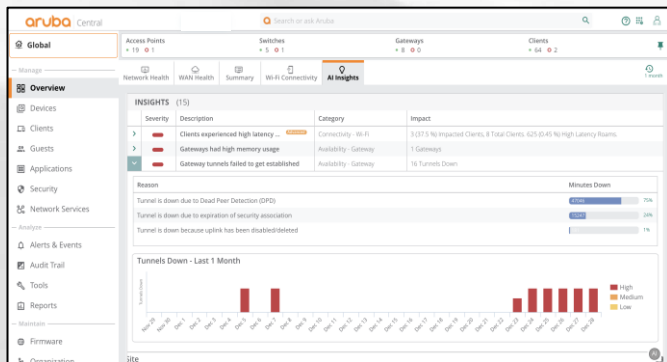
aruba Central

Search or ask Aruba

Global

Access Points
• 19 • 1

Switches
• 5 • 1

Gateways
• 8 • 0

Clients
• 64 • 2

Manage

Overview

Devices

Clients

Guests

Applications

Security

Network Services

Analyze

Alerts & Events

Audit Trail

Tools

Reports

Maintain

Firmware

Organization

Network Health

WAN Health

Summary

Wi-Fi Connectivity

AI Insights

1 month

INSIGHTS (15)

| | Severity | Description | Category | Impact |
|---|---|---|---|---|
| > | | Clients experienced high latency ... | Connectivity - Wi-Fi | 3 (37.5 %) Impacted Clients, 8 Total Clients, 625 (0.45 %) High Latency Roams. |
| > | | Gateways had high memory usage | Availability - Gateway | 1 Gateways |
| v | | Gateway tunnels failed to get established | Availability - Gateway | 16 Tunnels Down |

| Reason | Minutes Down | |
|---|---|---|
| Tunnel is down due to Dead Peer Detection (DPD) | | 75% |
| Tunnel is down due to expiration of security association | | 24% |
| Tunnel is down because uplink has been disabled/deleted | | 1% |

Tunnels Down - Last 1 Month

Tunnels Down

Nov 28, Nov 29, Nov 30, Dec 1, Dec 2, Dec 3, Dec 4, Dec 5, Dec 6, Dec 7, Dec 8, Dec 9, Dec 10, Dec 11, Dec 12, Dec 13, Dec 14, Dec 15, Dec 16, Dec 17, Dec 18, Dec 19, Dec 20, Dec 21, Dec 22, Dec 23, Dec 24, Dec 25, Dec 26, Dec 27, Dec 28

High
Medium
Low

Site